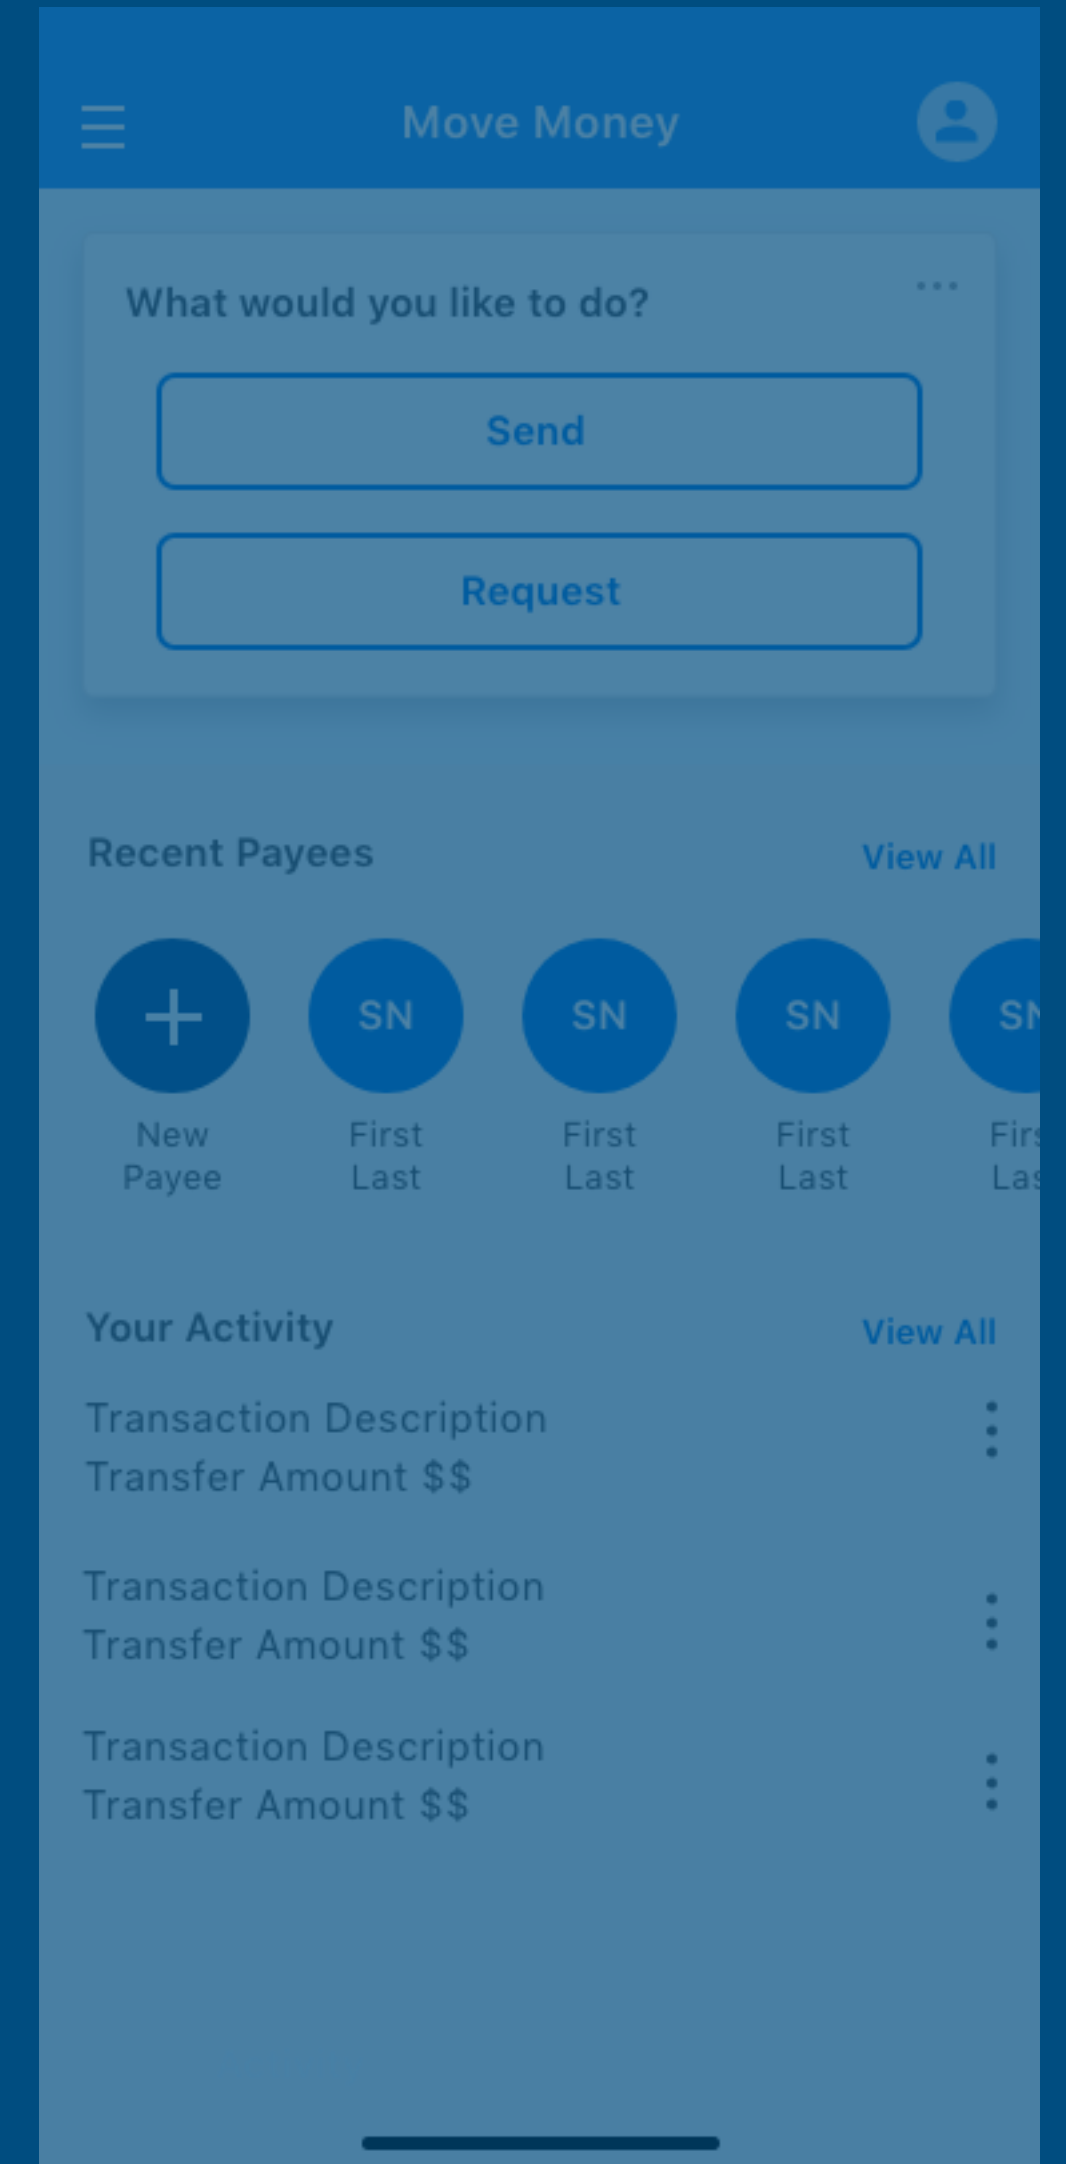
Move Money

What would you like to do?

Send

Request

Recent Payees

View All

+
New Payee

SN
First Last

SN
First Last

SN
First Last

SN
Firs Las

Your Activity

View All

Transaction Description
Transfer Amount $$

Transaction Description
Transfer Amount $$

Transaction Description
Transfer Amount $$